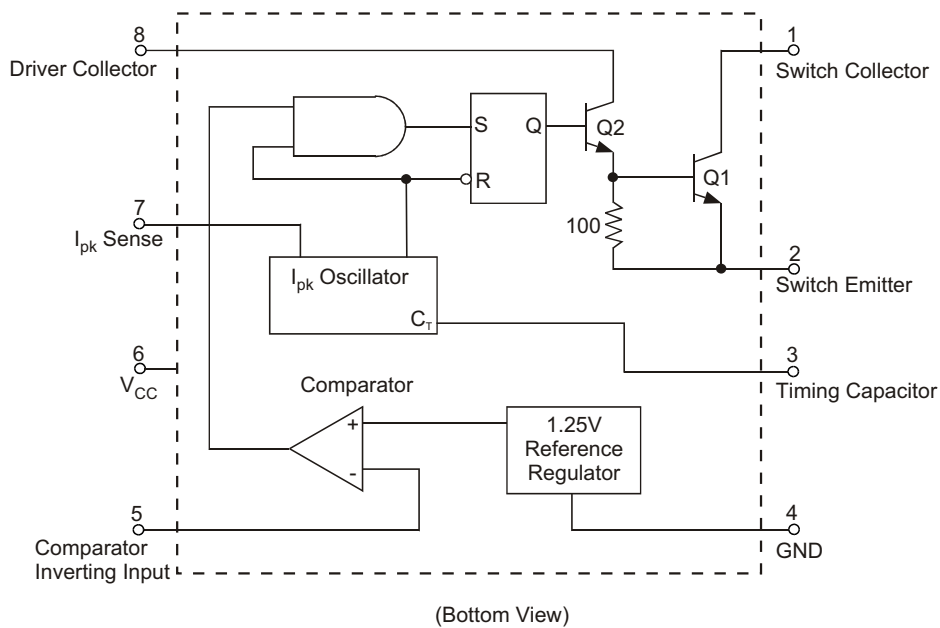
8
Driver Collector

1
Switch Collector

S
Q
Q2
R
Q1

7
$I_{pk}$ Sense

100

2
Switch Emitter

$I_{pk}$ Oscillator

$C_T$

6
$V_{CC}$

3
Timing Capacitor

Comparator

+
-

1.25V
Reference
Regulator

5
Comparator
Inverting Input

4
GND

(Bottom View)